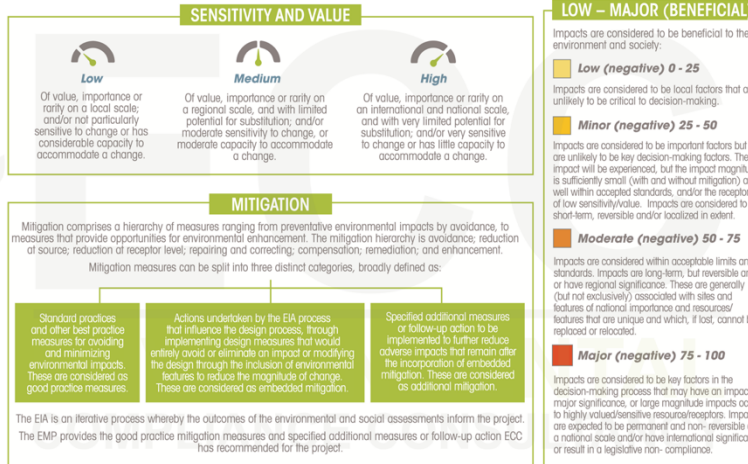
SENSITIVITY AND VALUE

Low
Of value, importance or rarity on a local scale; and/or not particularly sensitive to change or has considerable capacity to accommodate a change.

Medium
Of value, importance or rarity on a regional scale, and with limited potential for substitution; and/or moderate sensitivity to change, or moderate capacity to accommodate a change.

High
Of value, importance or rarity on an international and national scale, and with very limited potential for substitution; and/or very sensitive to change or has little capacity to accommodate a change.

MITIGATION

Mitigation comprises a hierarchy of measures ranging from preventative environmental impacts by avoidance, to measures that provide opportunities for environmental enhancement. The mitigation hierarchy is avoidance; reduction at source; reduction of receptor level; repairing and correcting; compensation; remediation; and enhancement.

Mitigation measures can be split into three distinct categories, broadly defined as:

Standard practices and other best practice measures for avoiding and minimizing environmental impacts. These are considered as good practice measures.

Actions undertaken by the EIA process that influence the design process, through implementing design measures that would entirely avoid or eliminate an impact or modifying the design through the inclusion of environmental features to reduce the magnitude of change. These are considered as embedded mitigation.

Specified additional measures or follow-up action to be implemented to further reduce adverse impacts that remain after the incorporation of embedded mitigation. These are considered as additional mitigation.

The EIA is an iterative process whereby the outcomes of the environmental and social assessments inform the project.

The EMP provides the good practice mitigation measures and specified additional measures or follow-up action ECC has recommended for the project.

LOW – MAJOR (BENEFICIAL

Impacts are considered to be beneficial to the environment and society:

Low (negative) 0 - 25
Impacts are considered to be local factors that a unlikely to be critical to decision-making.

Minor (negative) 25 - 50
Impacts are considered to be important factors but are unlikely to be key decision-making factors. The impact will be experienced, but the impact magnitu is sufficiently small (with and without mitigation) a well within accepted standards, and/or the receptor of low sensitivity/value. Impacts are considered to short-term, reversible and/or localized in extent.

Moderate (negative) 50 - 75
Impacts are considered within acceptable limits an standards. Impacts are long-term, but reversible a or have regional significance. These are generally (but not exclusively) associated with sites and features of national importance and resources/ features that are unique and which, if lost, cannot replaced or relocated.

Major (negative) 75 - 100
Impacts are considered to be key factors in the decision-making process that may have an impac major significance, or large magnitude impacts oc to highly valued/sensitive resource/receptors. Impa are expected to be permanent and non- reversible a national scale and/or have international significa or result in a legislative non- compliance.